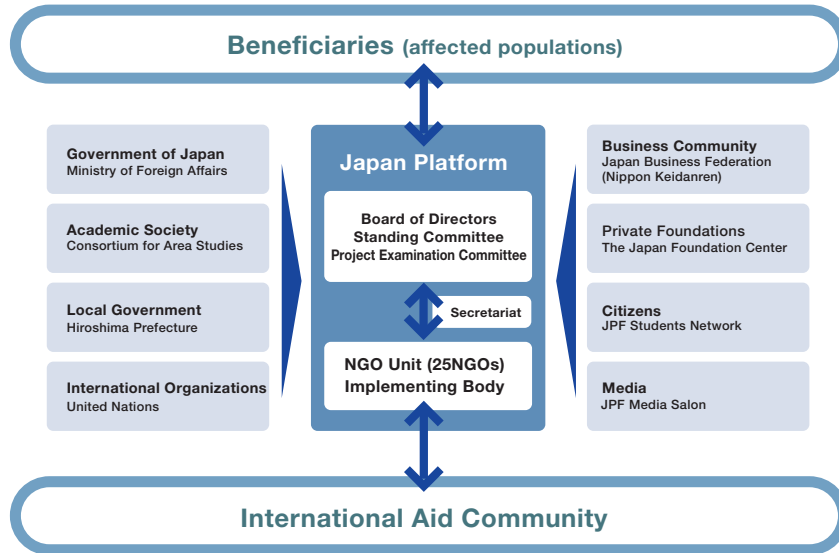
Beneficiaries (affected populations)

Government of Japan
Ministry of Foreign Affairs

Academic Society
Consortium for Area Studies

Local Government
Hiroshima Prefecture

International Organizations
United Nations

Japan Platform

Board of Directors
Standing Committee
Project Examination Committee

Secretariat

NGO Unit (25NGOs)
Implementing Body

Business Community
Japan Business Federation
(Nippon Keidanren)

Private Foundations
The Japan Foundation Center

Citizens
JPF Students Network

Media
JPF Media Salon

International Aid Community